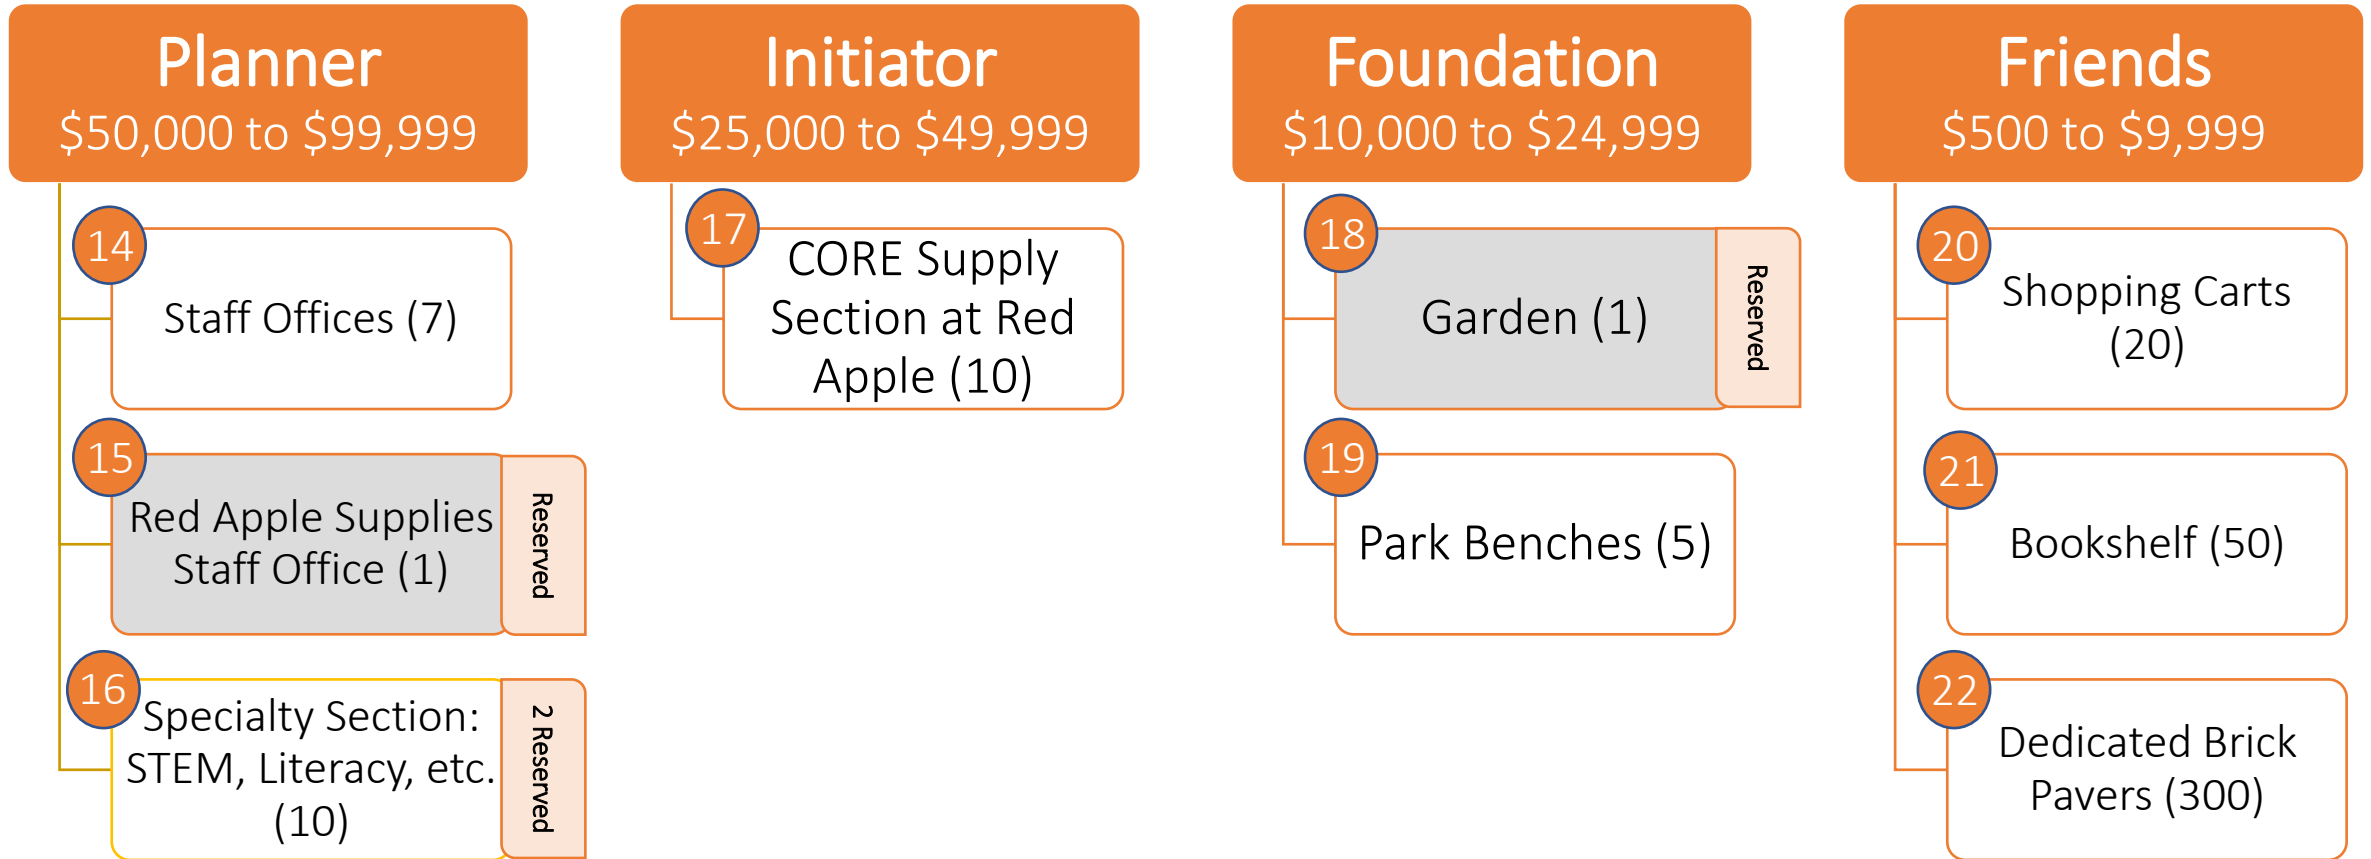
Planner
$50,000 to $99,999

14 Staff Offices (7)

15 Red Apple Supplies Staff Office (1)
Reserved

16 Specialty Section: STEM, Literacy, etc. (10)
2 Reserved

Initiator
$25,000 to $49,999

17 CORE Supply Section at Red Apple (10)

Foundation
$10,000 to $24,999

18 Garden (1)
Reserved

19 Park Benches (5)

Friends
$500 to $9,999

20 Shopping Carts (20)

21 Bookshelf (50)

22 Dedicated Brick Pavers (300)